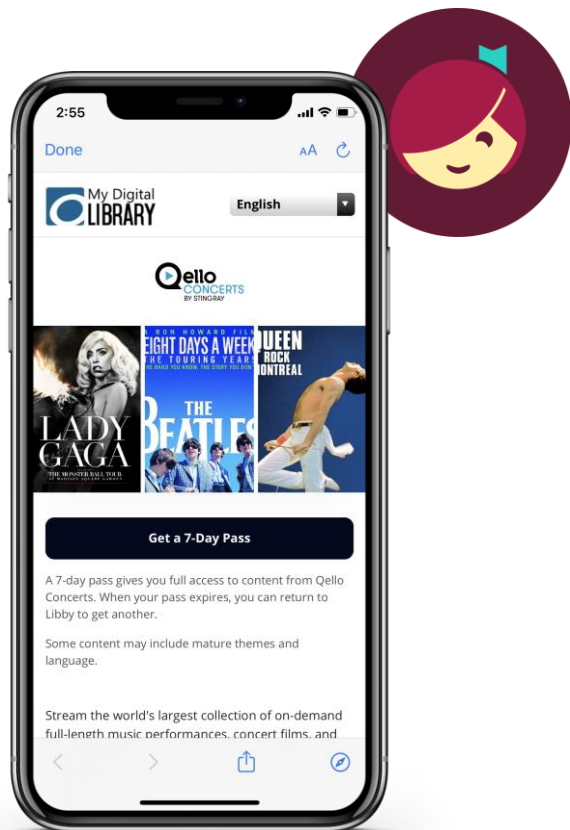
2:55

Done AA

My Digital LIBRARY

English

Qello CONCERTS BY STINGRAY

LADY GAGA
THE MONSTER BALL TOUR AT MADISON SQUARE GARDEN

A RON HOWARD FILM
EIGHT DAYS A WEEK
THE TOURING YEARS
THE BAND YOU KNOW. THE STORY YOU DON'T
THE BEATLES

QUEEN ROCK MONTREAL

Get a 7-Day Pass

A 7-day pass gives you full access to content from Qello Concerts. When your pass expires, you can return to Libby to get another.

Some content may include mature themes and language.

Stream the world's largest collection of on-demand full-length music performances, concert films, and